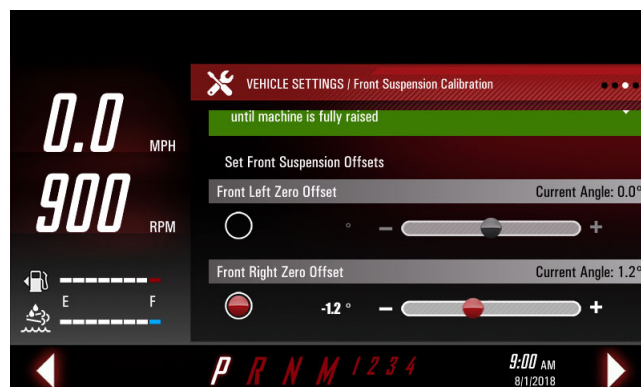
VEHICLE SETTINGS / Front Suspension Calibration

until machine is fully raised

0.0 MPH

900 RPM

Set Front Suspension Offsets

Front Left Zero Offset

Current Angle: 0.0°

°

−

+

Front Right Zero Offset

Current Angle: 1.2°

-1.2 °

−

+

E

F

P R N M 1 2 3 4

9:00 AM

8/1/2018